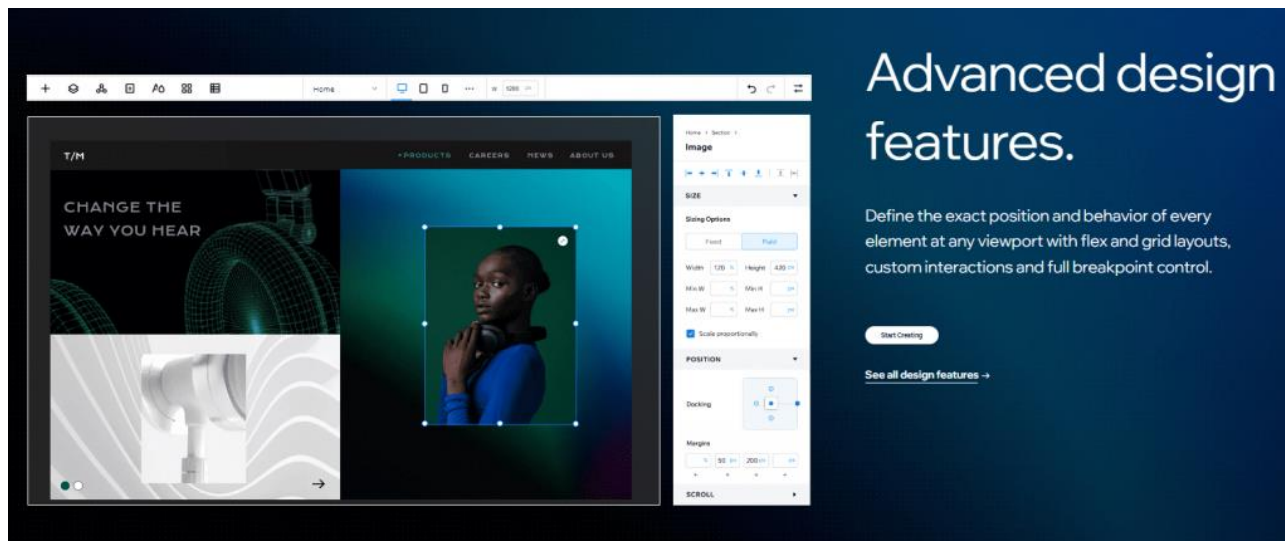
Home

T/M

• PRODUCTS CAREERS NEWS ABOUT US

CHANGE THE WAY YOU HEAR

Home › Section ›

Image

SIZE

Sizing Options

Fixed Fluid

Width 120 % Height 420

Min W % Min H

Max W % Max H

Scale proportionally

POSITION

Docking

Margins

50 200

SCROLL

Advanced design features.

Define the exact position and behavior of every element at any viewport with flex and grid layouts, custom interactions and full breakpoint control.

Start Creating

See all design features →